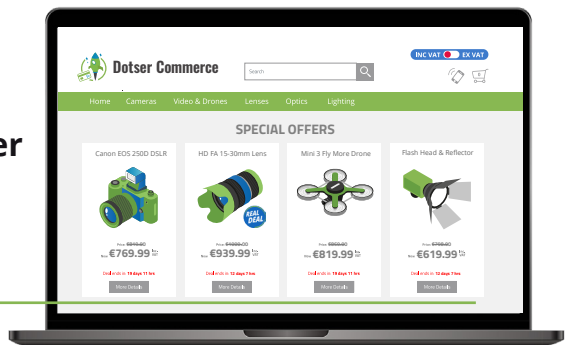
er

Dotser Commerce

Search

INC VAT EX VAT

Home Cameras Video & Drones Lenses Optics Lighting

SPECIAL OFFERS

Canon EOS 250D DSLR

Price €819.00
Now €769.99 Inc VAT

Deal ends in 19 days 11 hrs

More Details

HD FA 15-30mm Lens

REAL DEAL

Price €1000.00
Now €939.99 Inc VAT

Deal ends in 12 days 7 hrs

More Details

Mini 3 Fly More Drone

Price €869.00
Now €819.99 Inc VAT

Deal ends in 19 days 11 hrs

More Details

Flash Head & Reflector

Price €798.00
Now €619.99 Inc VAT

Deal ends in 12 days 7 hrs

More Details